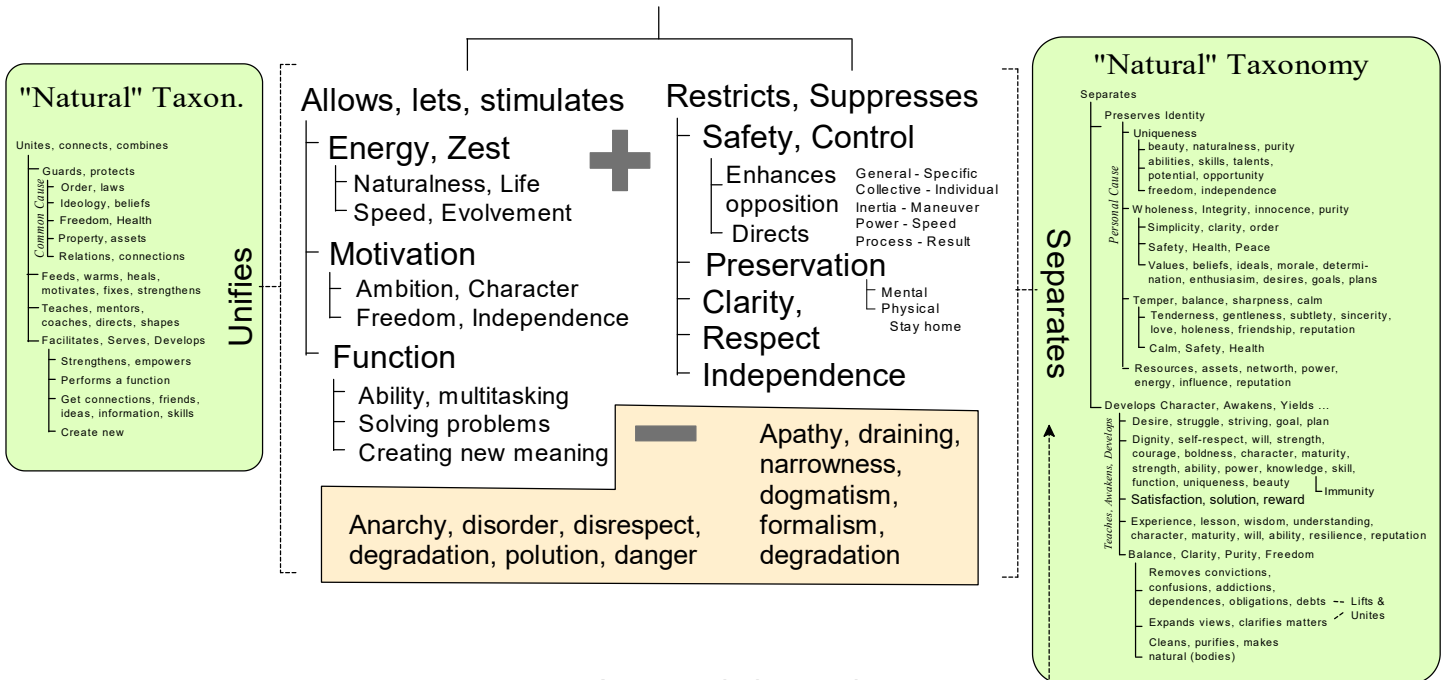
"Natural" Taxon.

Unites, connects, combines
Guards, protects
Order, laws
Ideology, beliefs
Freedom, Health
Property, assets
Relations, connections
Common Cause
Feeds, warms, heals, motivates, fixes, strengthens
Teaches, mentors, coaches, directs, shapes
Facilitates, Serves, Develops
Strengthens, empowers
Performs a function
Get connections, friends, ideas, information, skills
Create new

Unifies

Allows, lets, stimulates
Energy, Zest
Naturalness, Life
Speed, Evolvement
Motivation
Ambition, Character
Freedom, Independence
Function
Ability, multitasking
Solving problems
Creating new meaning

Restricts, Suppresses
Safety, Control
Enhances opposition
Directs
General - Specific
Collective - Individual
Inertia - Maneuver
Power - Speed
Process - Result
Preservation
Mental
Physical
Stay home
Clarity,
Respect
Independence

Apathy, draining, narrowness, dogmatism, formalism, degradation

Anarchy, disorder, disrespect, degradation, polution, danger

Separates

"Natural" Taxonomy

Separates
Preserves Identity
Uniqueness
beauty, naturalness, purity
abilities, skills, talents,
potential, opportunity
freedom, independence
Personal Cause
Wholeness, Integrity, innocence, purity
Simplicity, clarity, order
Safety, Health, Peace
Values, beliefs, ideals, morale, determination, enthusiasim, desires, goals, plans
Temper, balance, sharpness, calm
Tenderness, gentleness, subtlety, sincerity, love, holeness, friendship, reputation
Calm, Safety, Health
Resources, assets, networth, power, energy, influence, reputation
Develops Character, Awakens, Yields ...
Teaches, Awakens, Develops
Desire, struggle, striving, goal, plan
Dignity, self-respect, will, strength, courage, boldness, character, maturity, strength, ability, power, knowledge, skill, function, uniqueness, beauty
Immunity
Satisfaction, solution, reward
Experience, lesson, wisdom, understanding, character, maturity, will, ability, resilience, reputation
Balance, Clarity, Purity, Freedom
Removes convictions, confusions, addictions, dependences, obligations, debts
Lifts & Unites
Expands views, clarifies matters
Cleans, purifies, makes natural (bodies)